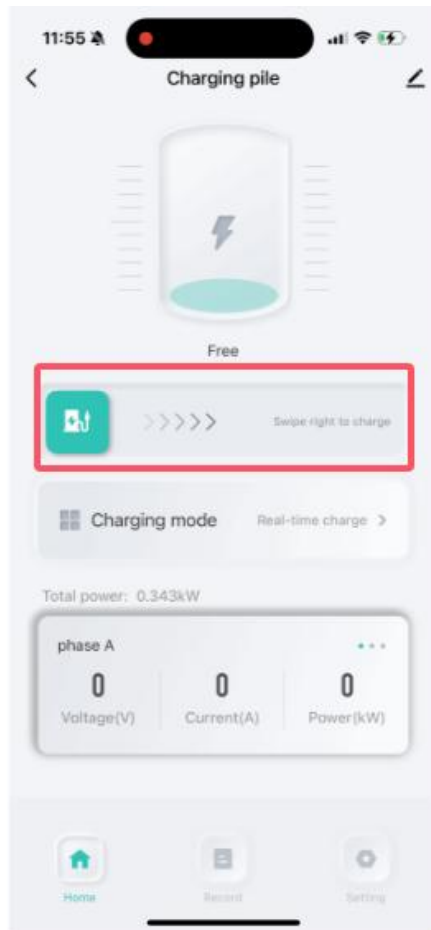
11:55

Charging pile

Free

>>>>> Swipe right to charge

Charging mode Real-time charge >

Total power: 0.343kW

phase A

| 0 | 0 | 0 |
|---|---|---|
| Voltage(V) | Current(A) | Power(kW) |

Home Record Setting